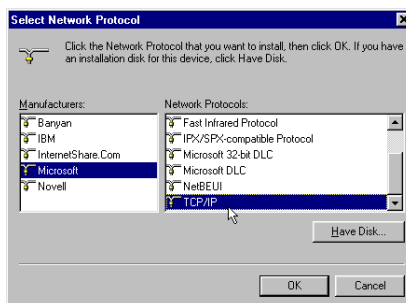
Select Network Protocol

Click the Network Protocol that you want to install, then click OK. If you have an installation disk for this device, click Have Disk.

Manufacturers:
Banyan
IBM
InternetShare.Com
Microsoft
Novell

Network Protocols:
Fast Infrared Protocol
IPX/SPX-compatible Protocol
Microsoft 32-bit DLC
Microsoft DLC
NetBEUI
TCP/IP

Have Disk...

OK
Cancel